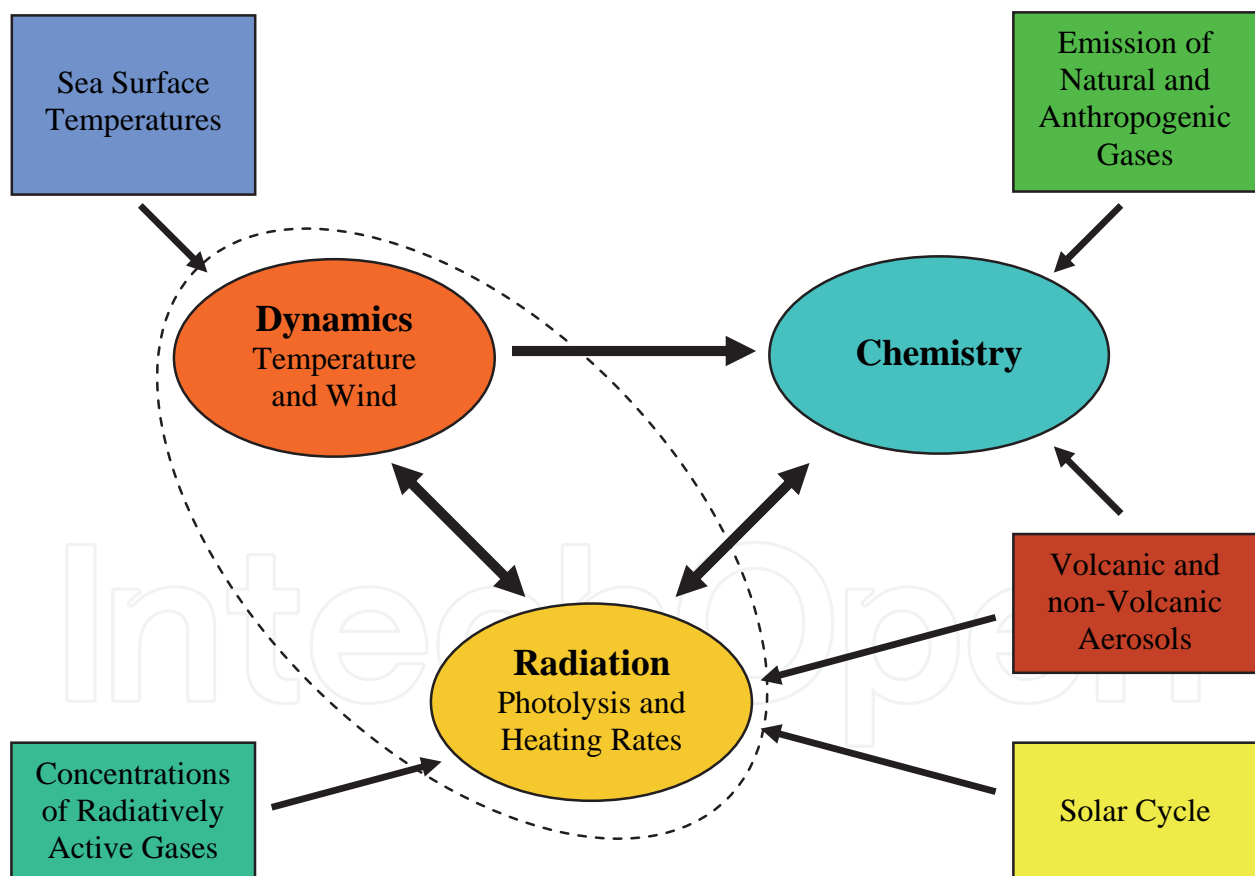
Sea Surface Temperatures

Emission of Natural and Anthropogenic Gases

Dynamics
Temperature and Wind

Chemistry

Radiation
Photolysis and Heating Rates

Volcanic and non-Volcanic Aerosols

Concentrations of Radiatively Active Gases

Solar Cycle

IntechOpen